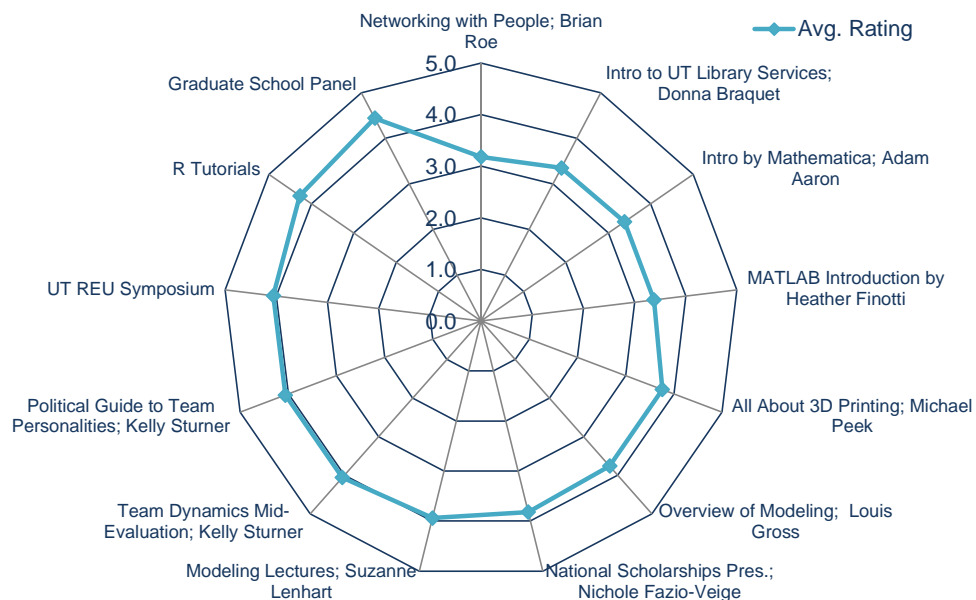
Avg. Rating

Networking with People; Brian Roe

5.0
4.0
3.0
2.0
1.0
0.0

Intro to UT Library Services; Donna Braquet

Intro by Mathematica; Adam Aaron

MATLAB Introduction by Heather Finotti

All About 3D Printing; Michael Peek

Overview of Modeling; Louis Gross

National Scholarships Pres.; Nichole Fazio-Veige

Modeling Lectures; Suzanne Lenhart

Team Dynamics Mid-Evaluation; Kelly Sturner

Political Guide to Team Personalities; Kelly Sturner

UT REU Symposium

R Tutorials

Graduate School Panel